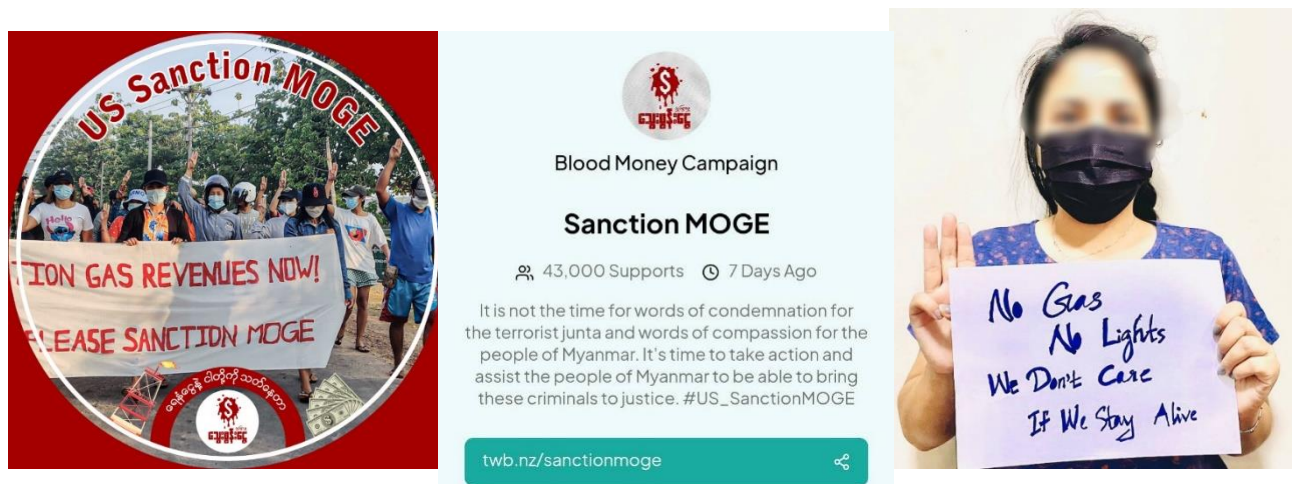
US Sanction MOGE

TION GAS REVENUES NOW!

LEASE SANCTION MOGE

ချွေးနှင့်

Blood Money Campaign

Sanction MOGE

43,000 Supports 7 Days Ago

It is not the time for words of condemnation for the terrorist junta and words of compassion for the people of Myanmar. It's time to take action and assist the people of Myanmar to be able to bring these criminals to justice. #US_SanctionMOGE

twb.nz/sanctionmoge

No Gas
No Lights
We Don't Care
If We Stay Alive